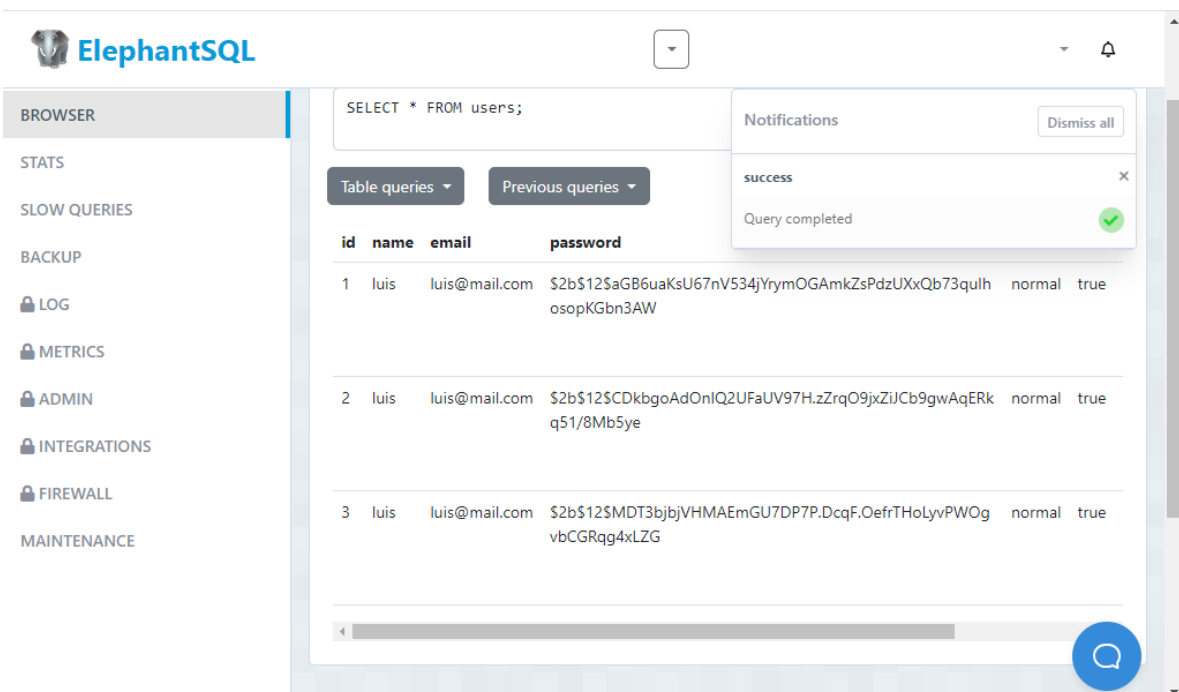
ElephantSQL

BROWSER
STATS
SLOW QUERIES
BACKUP
LOG
METRICS
ADMIN
INTEGRATIONS
FIREWALL
MAINTENANCE

SELECT * FROM users;

Notifications
Dismiss all
success
Query completed

Table queries
Previous queries

| id | name | email | password | | |
|---|---|---|---|---|---|
| 1 | luis | luis@mail.com | \$2b\$12\$aGB6uaKsU67nV534jYrymOGAmkZsPdzUXxQb73qulhosopKGbn3AW | normal | true |
| 2 | luis | luis@mail.com | \$2b\$12\$CDkbgoAdOnIQ2UFaUV97H.zZrqO9jxZiJCb9gwAqERkq51/8Mb5ye | normal | true |
| 3 | luis | luis@mail.com | \$2b\$12\$MDT3bjbjVHMAEmGU7DP7P.DcqF.OefrTHoLyvPWOgvbCGRqg4xLZG | normal | true |